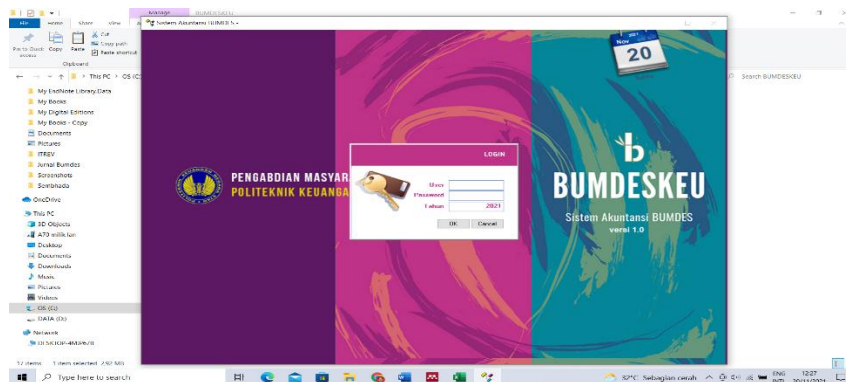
Manage BUMDESKEU
File Home Share View
Sistem Akuntansi BUMDES
Pin to Quick access Copy Paste
Cut
Copy path
Paste shortcut
Clipboard
This PC > OS (C:)
Search BUMDESKEU
My EndNote Library.Data
My Books
My Digital Editions
My Books - Copy
Documents
Pictures
ITPEV
Jurnal Bumdes
Screenshots
Sembhada
OneDrive
This PC
3D Objects
A70 milik Ibu
Desktop
Documents
Downloads
Music
Pictures
Videos
OS (C:)
DATA (D:)
Network
DESKTOP-4MP678
17 items 1 item selected 2.97 MB
2021
Nov
20
PENGABDIAN MASYAR
POLITEKNIK KEUANGA
LOGIN
User
Password
Tahun 2021
OK Cancel
BUMDESKEU
Sistem Akuntansi BUMDES
versi 1.0
Type here to search
32°C Sebagian cerah
ENG INTL
12:27
20/11/2021